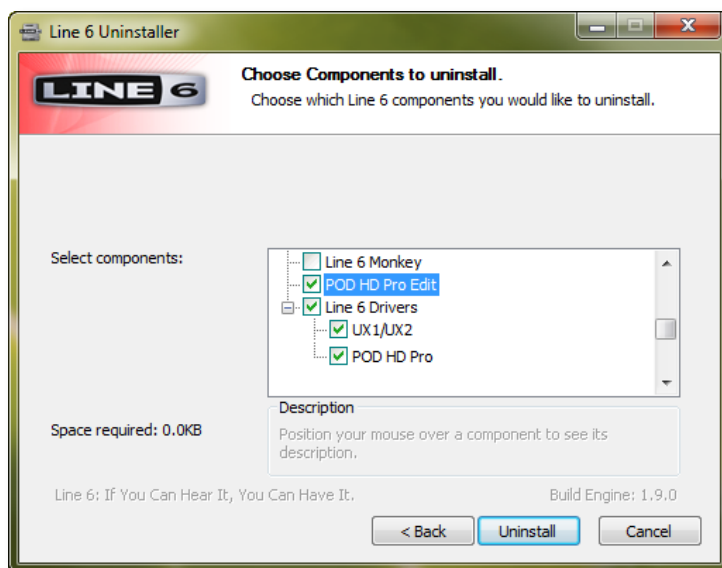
Line 6 Uninstaller

LINE 6

Choose Components to uninstall.

Choose which Line 6 components you would like to uninstall.

Select components:

Line 6 Monkey
POD HD Pro Edit
Line 6 Drivers
UX1/UX2
POD HD Pro

Space required: 0.0KB

Description

Position your mouse over a component to see its description.

Line 6: If You Can Hear It, You Can Have It.

Build Engine: 1.9.0

< Back

Uninstall

Cancel